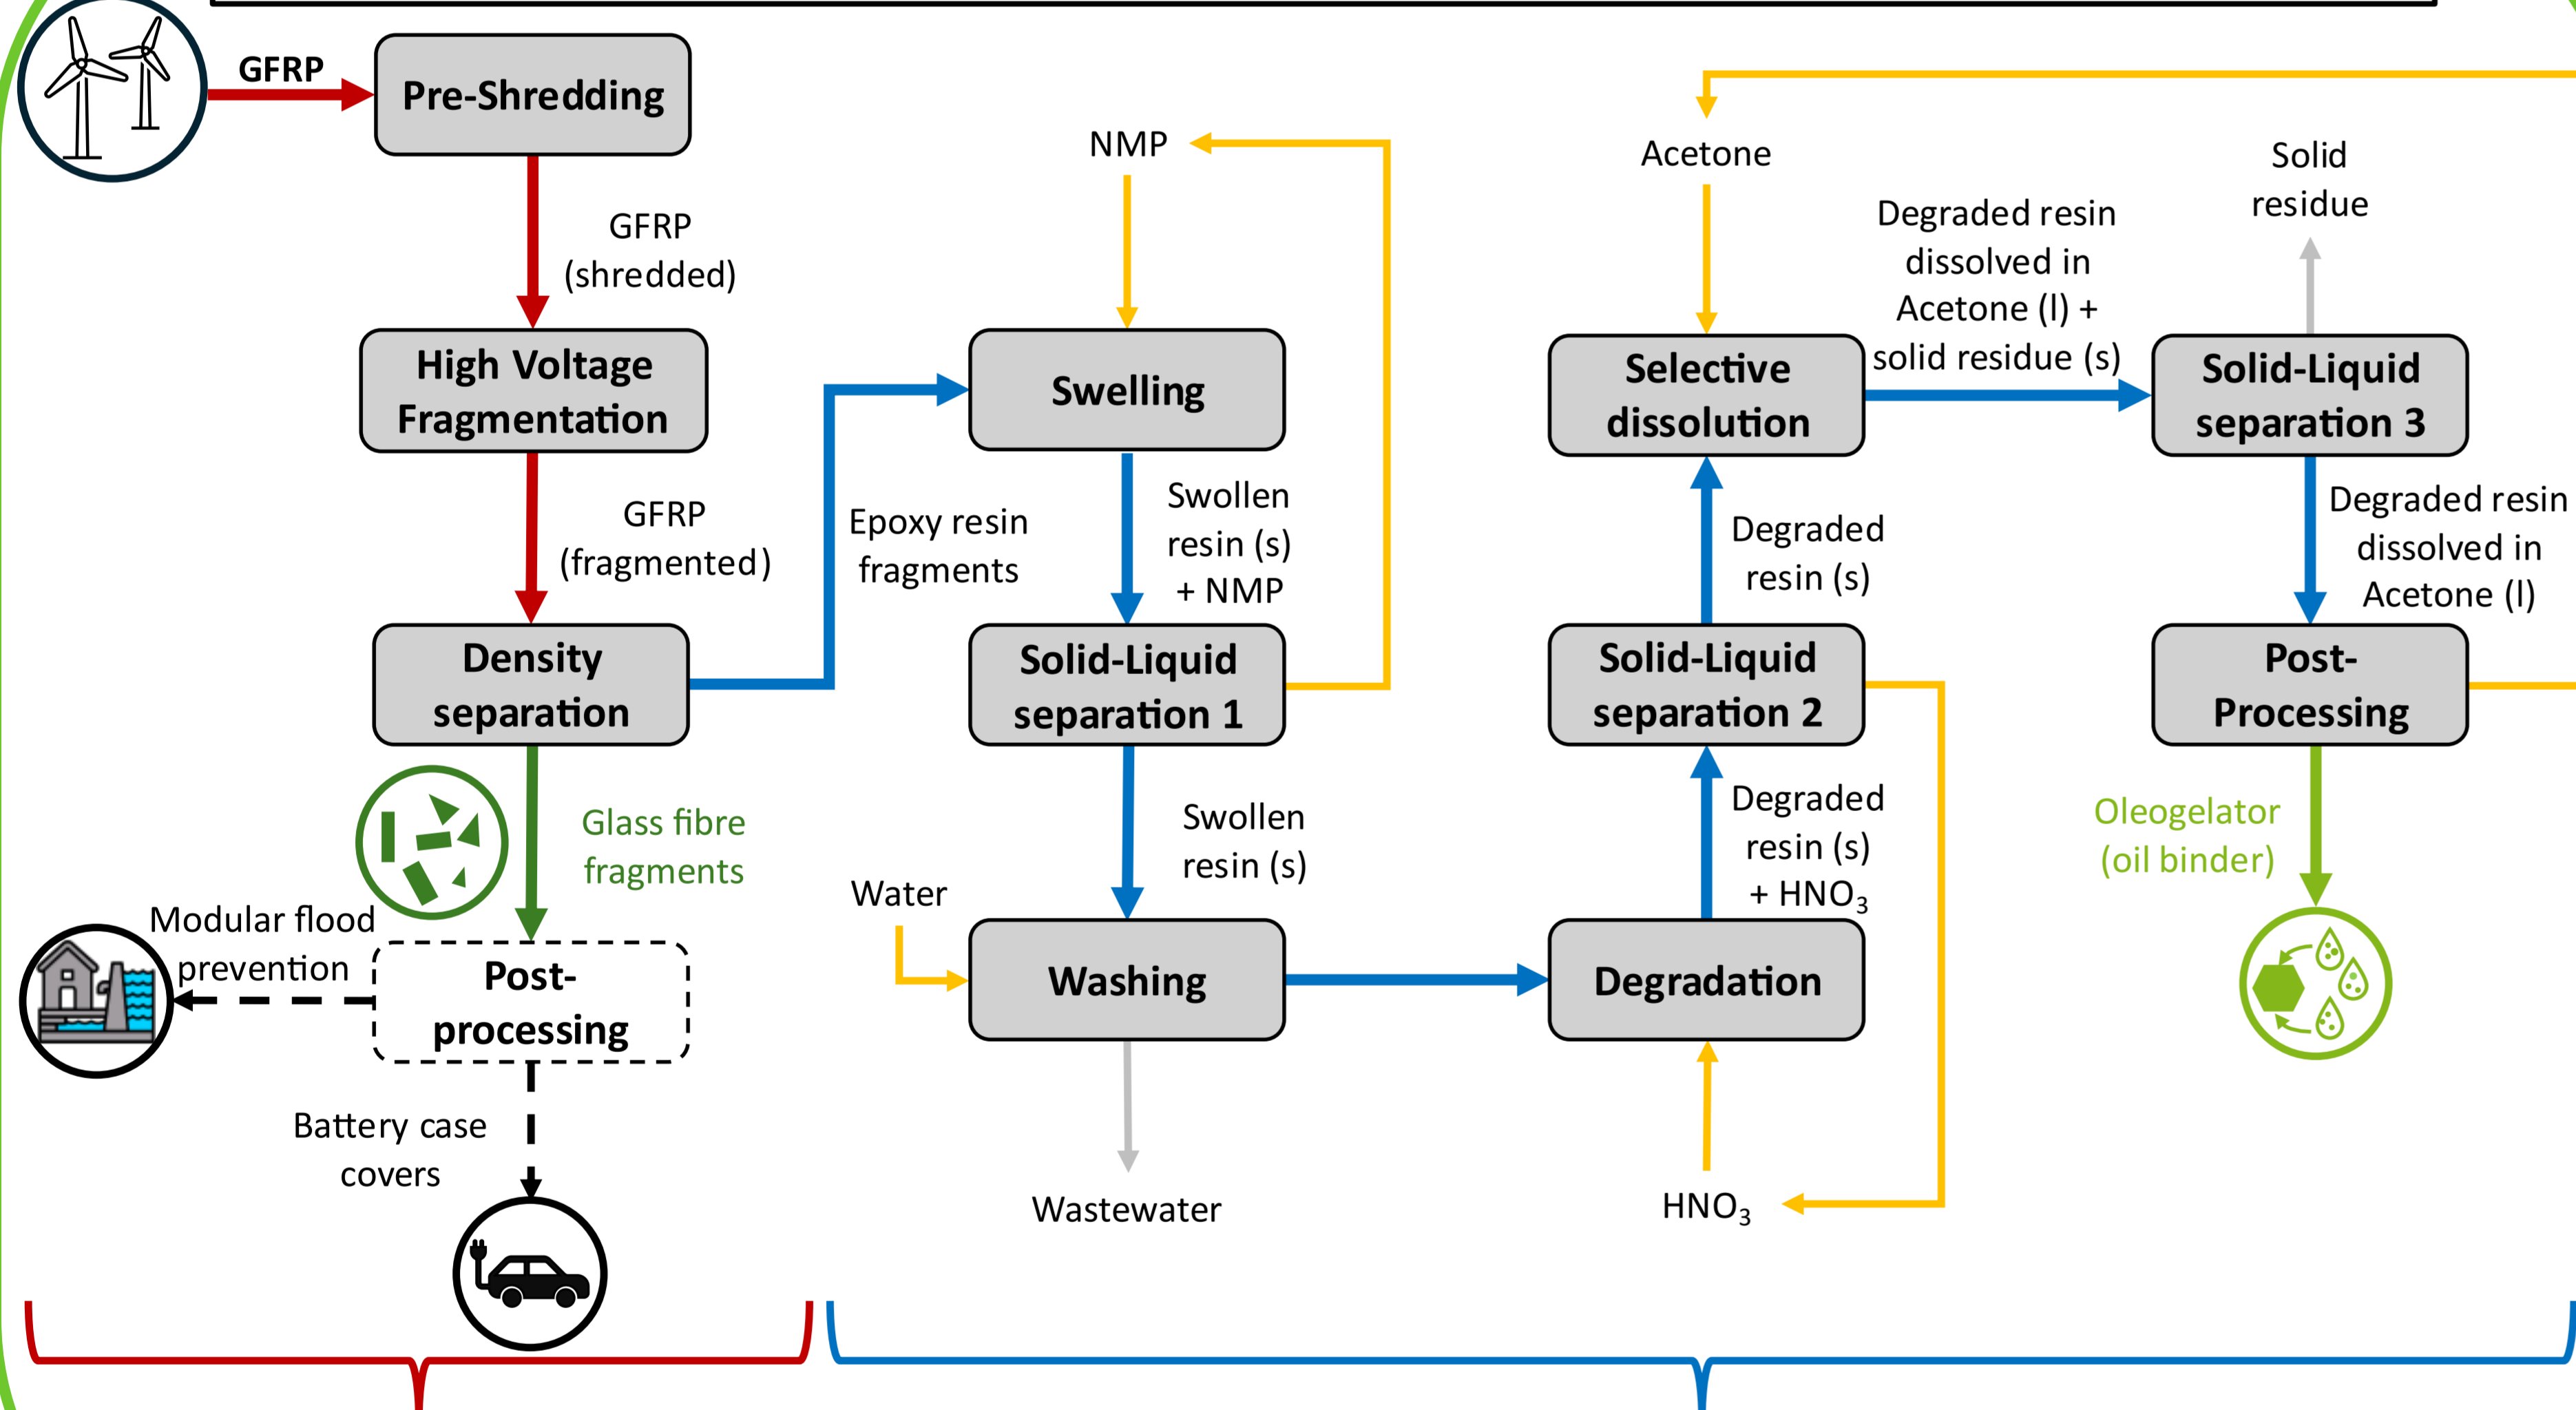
GFRP

Pre-Shredding

GFRP (shredded)

High Voltage Fragmentation

GFRP (fragmented)

Density separation

Glass fibre fragments

Modular flood prevention

Post-processing

Battery case covers

NMP

Swelling

Epoxy resin fragments

Swollen resin (s) + NMP

Solid-Liquid separation 1

Swollen resin (s)

Water

Washing

Wastewater

Acetone

Selective dissolution

Degraded resin dissolved in Acetone (l) + solid residue (s)

Solid residue

Solid-Liquid separation 3

Degraded resin (s)

Solid-Liquid separation 2

Degraded resin (s) + $HNO_3$

Degradation

$HNO_3$

Degraded resin dissolved in Acetone (l)

Post-Processing

Oleogelator (oil binder)